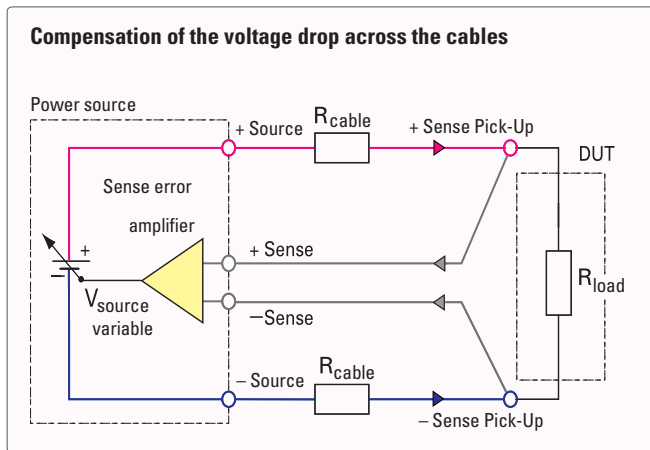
Compensation of the voltage drop across the cables

Power source

+ Source

$R_{cable}$

+ Sense Pick-Up

DUT

Sense error

amplifier

+

+ Sense

$R_{load}$

$V_{source}$ variable

−Sense

– Source

$R_{cable}$

– Sense Pick-Up